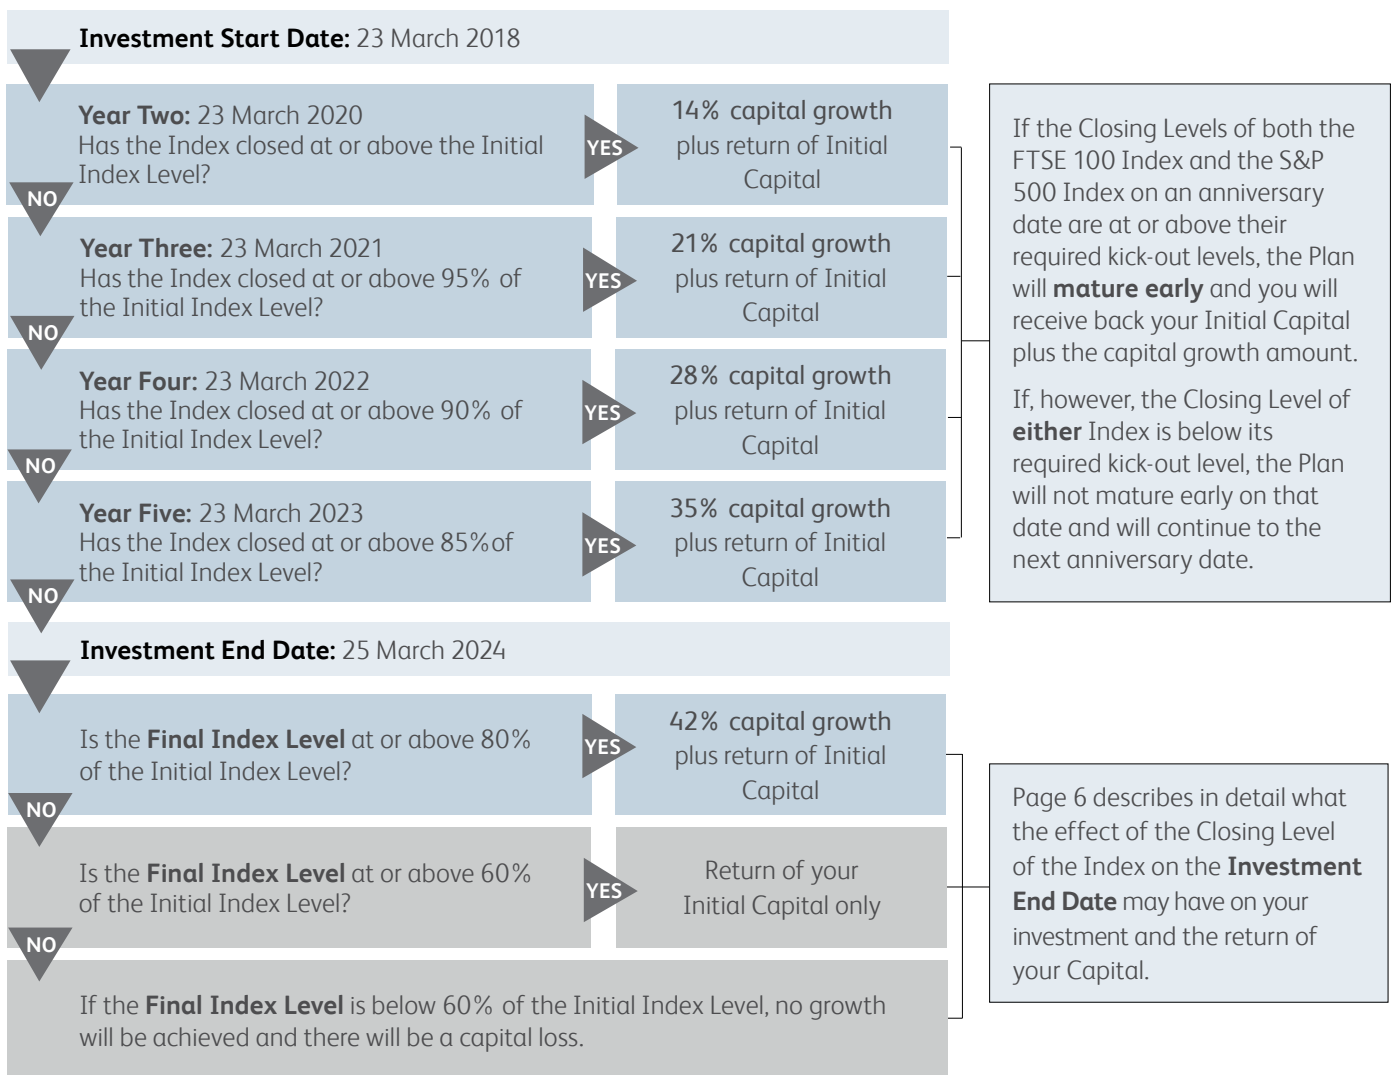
**Investment Start Date:** 23 March 2018

**Year Two:** 23 March 2020
Has the Index closed at or above the Initial Index Level?

YES

14% capital growth plus return of Initial Capital

NO

**Year Three:** 23 March 2021
Has the Index closed at or above 95% of the Initial Index Level?

YES

21% capital growth plus return of Initial Capital

NO

**Year Four:** 23 March 2022
Has the Index closed at or above 90% of the Initial Index Level?

YES

28% capital growth plus return of Initial Capital

NO

**Year Five:** 23 March 2023
Has the Index closed at or above 85%of the Initial Index Level?

YES

35% capital growth plus return of Initial Capital

NO

If the Closing Levels of both the FTSE 100 Index and the S&P 500 Index on an anniversary date are at or above their required kick-out levels, the Plan will **mature early** and you will receive back your Initial Capital plus the capital growth amount.

If, however, the Closing Level of **either** Index is below its required kick-out level, the Plan will not mature early on that date and will continue to the next anniversary date.

**Investment End Date:** 25 March 2024

Is the **Final Index Level** at or above 80% of the Initial Index Level?

YES

42% capital growth plus return of Initial Capital

NO

Is the **Final Index Level** at or above 60% of the Initial Index Level?

YES

Return of your Initial Capital only

NO

If the **Final Index Level** is below 60% of the Initial Index Level, no growth will be achieved and there will be a capital loss.

Page 6 describes in detail what the effect of the Closing Level of the Index on the **Investment End Date** may have on your investment and the return of your Capital.